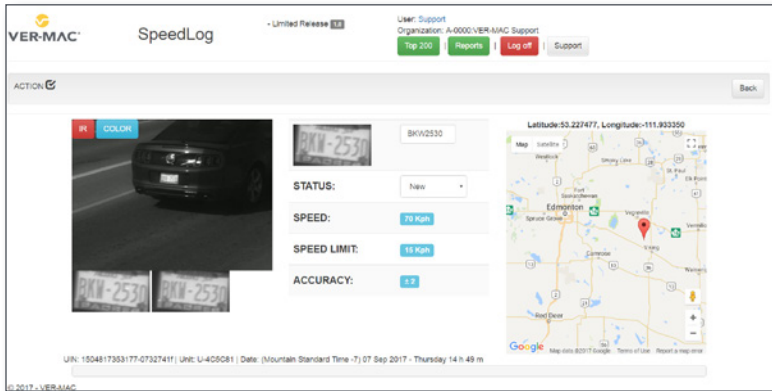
VER-MAC

SpeedLog

- Limited Release 1.0

User: Support
Organization: A-0000:VER-MAC Support

Top 200 | Reports | Log off | Support

ACTION

Back

IR COLOR

BKW-2530

BKW2530

STATUS: New

SPEED: 70 Kph

SPEED LIMIT: 15 Kph

ACCURACY: ± 2

Latitude:53.227477, Longitude:-111.933350

Map Satellite

Westlock

Smoky Lake

Fort Saskatchewan

Edmonton

Spruce Grove

Vegreville

Vermilion

Camrose

Wainwright

Red Deer

Google Map data ©2017 Google Terms of Use Report a map error

UIN: 1504817353177-0732741f | Unit: U-4C6C81 | Date: (Mountain Standard Time -7) 07 Sep 2017 - Thursday 14 h 49 m

© 2017 - VER-MAC